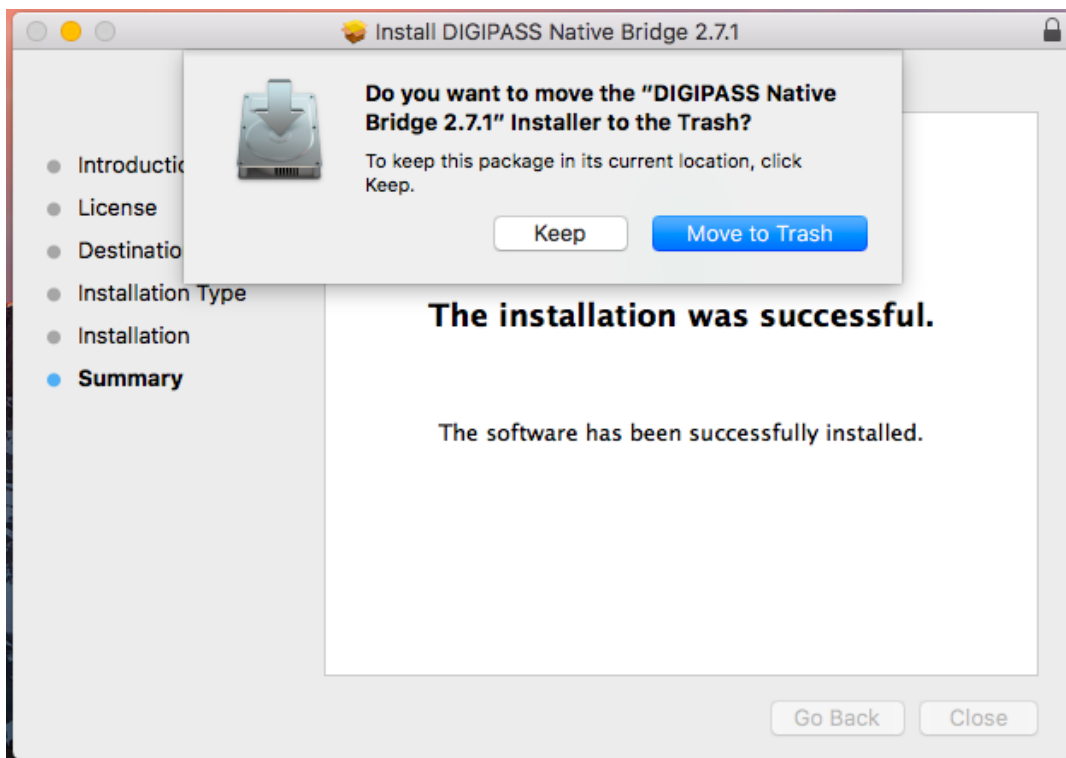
Install DIGIPASS Native Bridge 2.7.1

Do you want to move the "DIGIPASS Native Bridge 2.7.1" Installer to the Trash?

To keep this package in its current location, click Keep.

Keep

Move to Trash

Introductio
License
Destinatio
Installation Type
Installation
Summary

The installation was successful.

The software has been successfully installed.

Go Back

Close